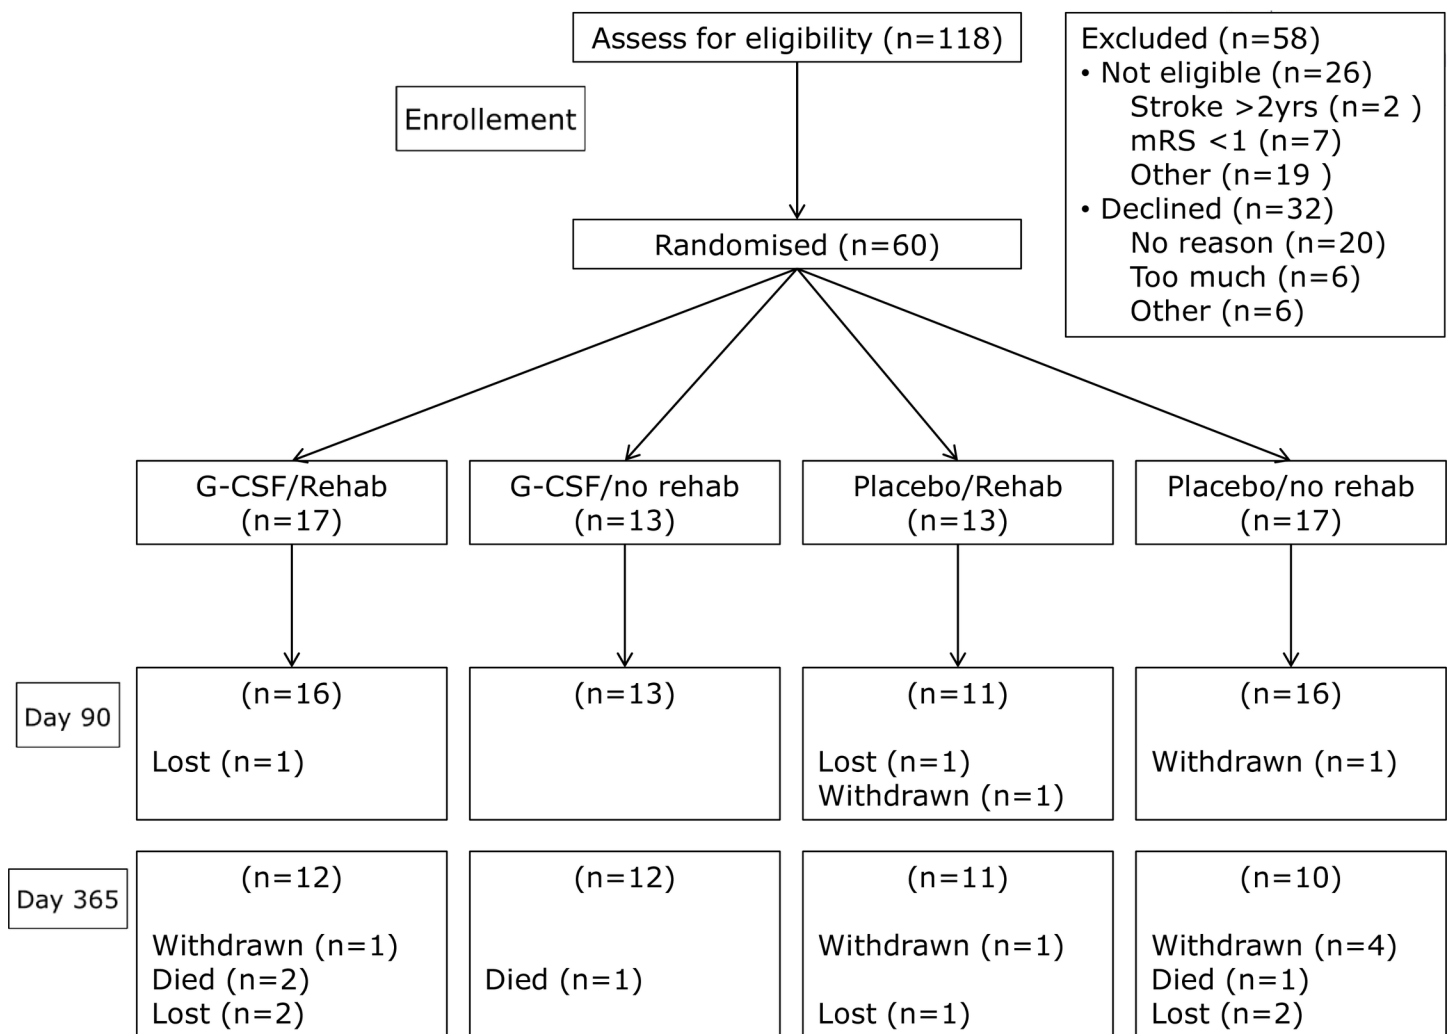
Assess for eligibility (n=118)

Excluded (n=58)
• Not eligible (n=26)
Stroke >2yrs (n=2 )
mRS <1 (n=7)
Other (n=19 )
• Declined (n=32)
No reason (n=20)
Too much (n=6)
Other (n=6)

Enrollement

Randomised (n=60)

G-CSF/Rehab (n=17)

G-CSF/no rehab (n=13)

Placebo/Rehab (n=13)

Placebo/no rehab (n=17)

Day 90

(n=16)
Lost (n=1)

(n=13)

(n=11)
Lost (n=1)
Withdrawn (n=1)

(n=16)
Withdrawn (n=1)

Day 365

(n=12)
Withdrawn (n=1)
Died (n=2)
Lost (n=2)

(n=12)
Died (n=1)

(n=11)
Withdrawn (n=1)
Lost (n=1)

(n=10)
Withdrawn (n=4)
Died (n=1)
Lost (n=2)